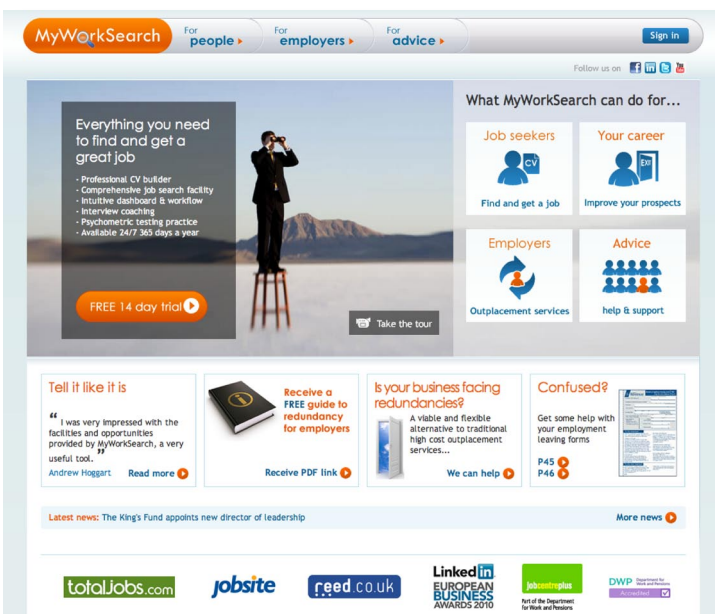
MyWorkSearch

For people

For employers

For advice

Sign in

Follow us on

Everything you need to find and get a great job

- Professional CV builder
- Comprehensive job search facility
- Intuitive dashboard & workflow
- Interview coaching
- Psychometric testing practice
- Available 24/7 365 days a year

FREE 14 day trial

Take the tour

What MyWorkSearch can do for...

Job seekers

CV

Find and get a job

Your career

EXIT

Improve your prospects

Employers

Outplacement services

Advice

help & support

Tell it like it is

“I was very impressed with the facilities and opportunities provided by MyWorkSearch, a very useful tool.”

Andrew Hoggart

Read more

Receive a FREE guide to redundancy for employers

Receive PDF link

Is your business facing redundancies?

A viable and flexible alternative to traditional high cost outplacement services...

We can help

Confused?

Get some help with your employment leaving forms

P45

P46

Latest news: The King's Fund appoints new director of leadership

More news

totaljobs.com

jobsite

reed.co.uk

Linked in EUROPEAN BUSINESS AWARDS 2010

jobcentreplus

Part of the Department for Work and Pensions

DWP Department for Work and Pensions

Accredited